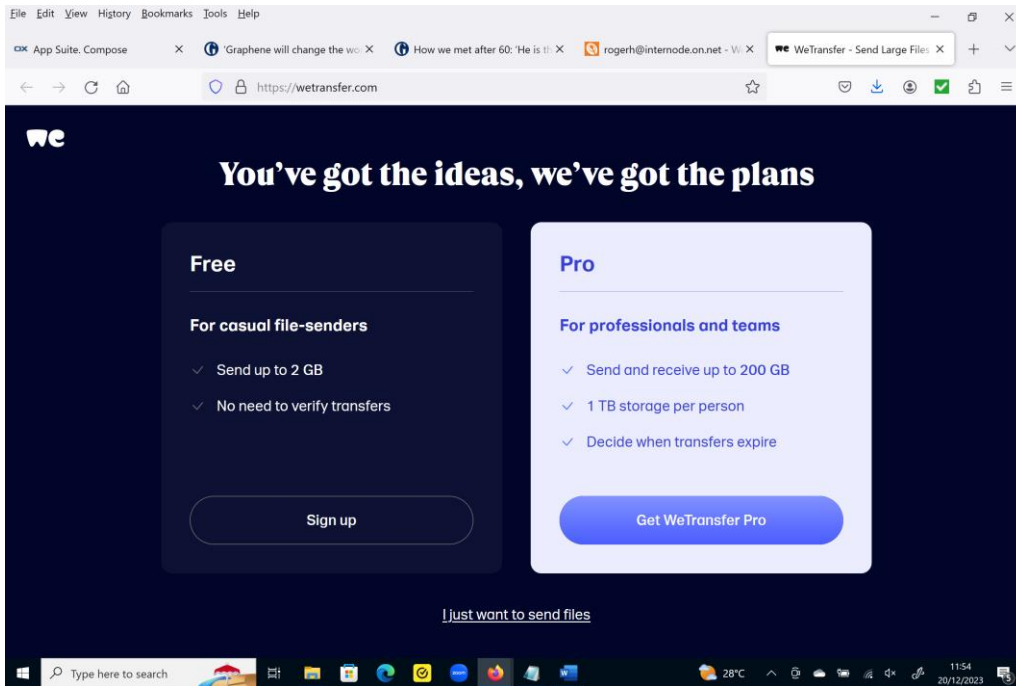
File Edit View History Bookmarks Tools Help

App Suite. Compose ×
'Graphene will change the wo ×
How we met after 60: 'He is th ×
rogerh@internode.on.net - W ×
WeTransfer - Send Large Files ×
+

https://wetransfer.com

we

You've got the ideas, we've got the plans

Free

For casual file-senders

Send up to 2 GB

No need to verify transfers

Sign up

Pro

For professionals and teams

Send and receive up to 200 GB

1 TB storage per person

Decide when transfers expire

Get WeTransfer Pro

I just want to send files

Type here to search

28°C

11:54
20/12/2023

5